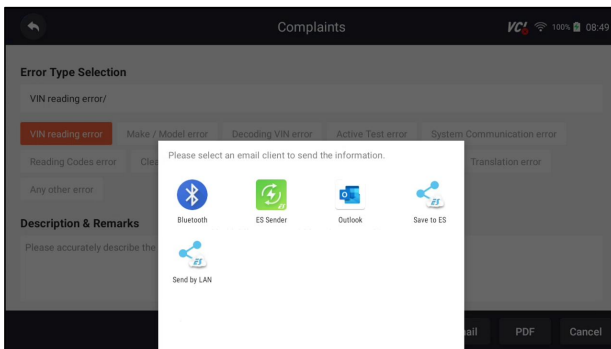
Complaints

VCI 100% 08:49

Error Type Selection

VIN reading error/

VIN reading error
Make / Model error
Decoding VIN error
Active Test error
System Communication error
Reading Codes error
Clea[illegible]
Translation error
Any other error

Description & Remarks

Please accurately describe the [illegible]

Please select an email client to send the information.

Bluetooth
ES Sender
Outlook
Save to ES
Send by LAN

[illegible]ail
PDF
Cancel